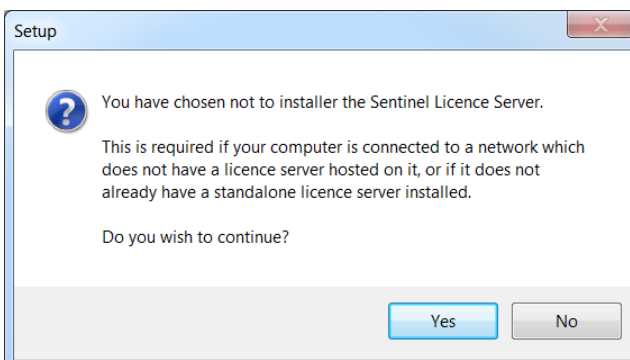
Setup

You have chosen not to installer the Sentinel Licence Server.

This is required if your computer is connected to a network which does not have a licence server hosted on it, or if it does not already have a standalone licence server installed.

Do you wish to continue?

Yes

No